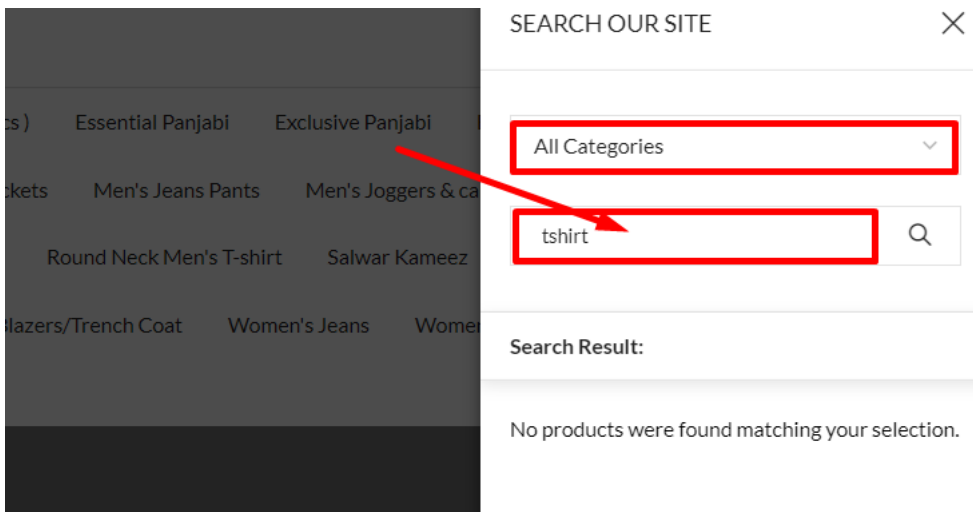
cs) Essential Panjabi Exclusive Panjabi

ckets Men's Jeans Pants Men's Joggers & ca

Round Neck Men's T-shirt Salwar Kameez

Blazers/Trench Coat Women's Jeans Wome

SEARCH OUR SITE

All Categories

tshirt

Search Result:

No products were found matching your selection.